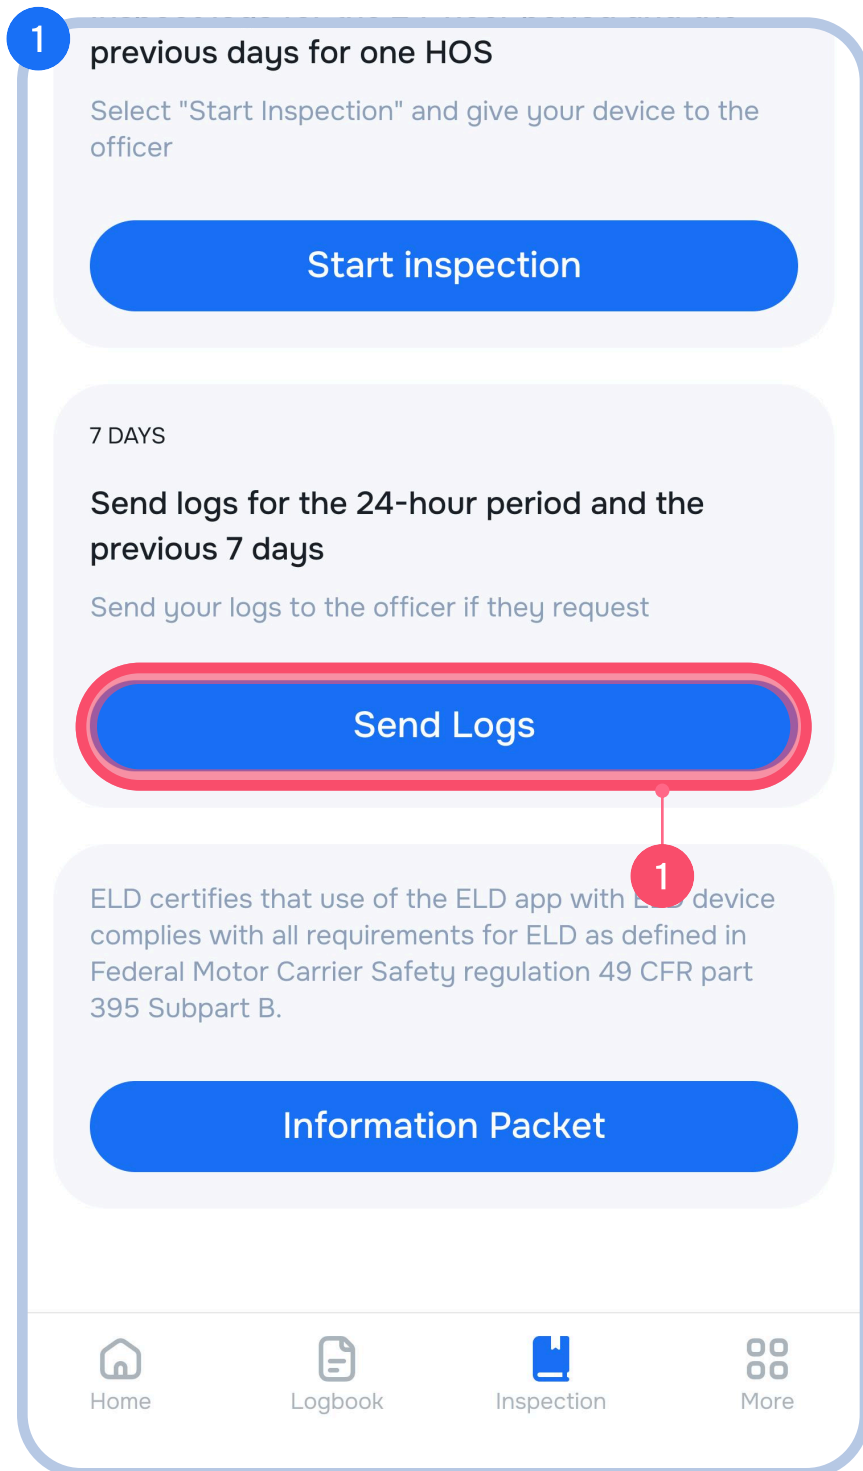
1

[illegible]
previous days for one HOS

Select "Start Inspection" and give your device to the officer

Start inspection

7 DAYS

Send logs for the 24-hour period and the previous 7 days

Send your logs to the officer if they request

Send Logs

1

ELD certifies that use of the ELD app with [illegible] device complies with all requirements for ELD as defined in Federal Motor Carrier Safety regulation 49 CFR part 395 Subpart B.

Information Packet

Home Logbook Inspection More